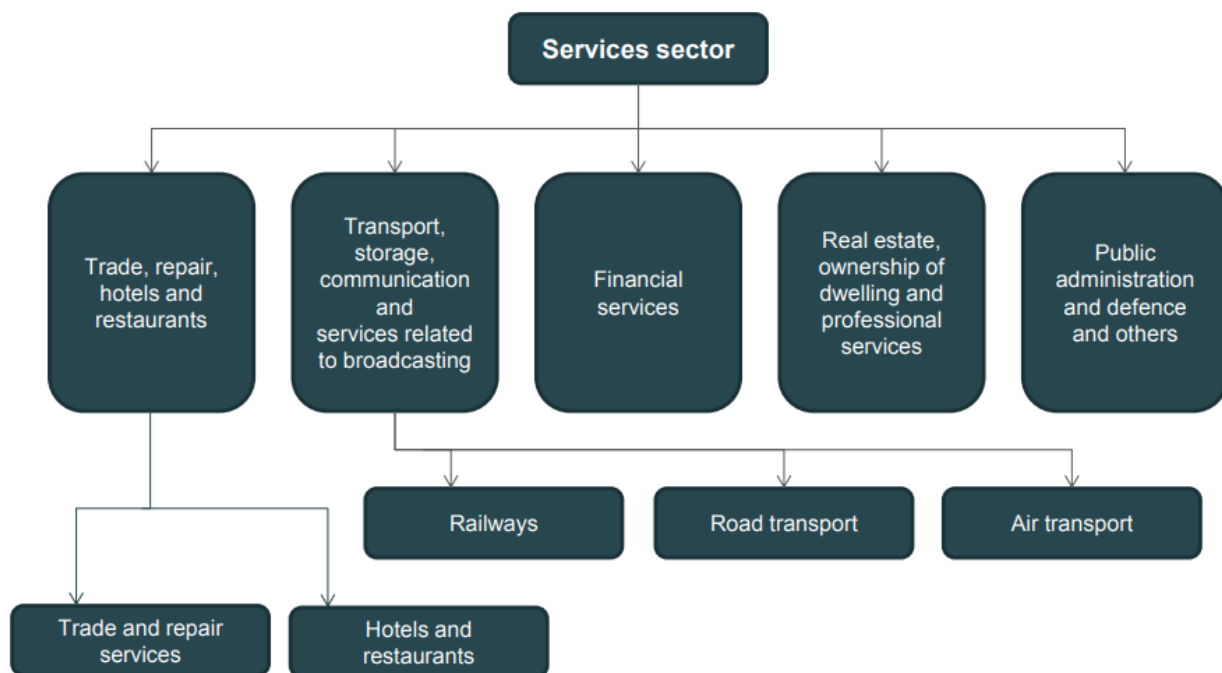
Services sector

Trade, repair, hotels and restaurants

Transport, storage, communication and services related to broadcasting

Financial services

Real estate, ownership of dwelling and professional services

Public administration and defence and others

Railways

Road transport

Air transport

Trade and repair services

Hotels and restaurants